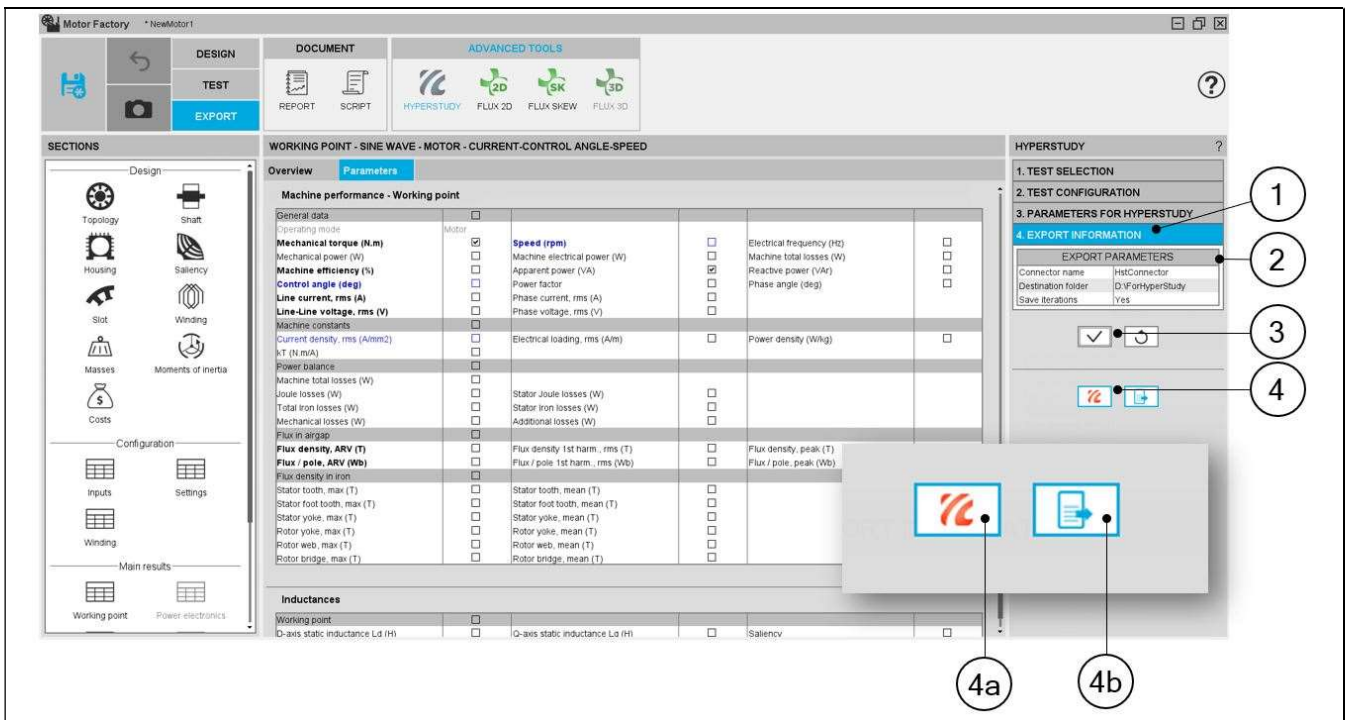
Motor Factory * NewMotor1

DESIGN
TEST
EXPORT

DOCUMENT
REPORT SCRIPT

ADVANCED TOOLS
HYPERSTUDY FLUX 2D FLUX SKEW FLUX 3D

?

SECTIONS

Design
Topology Shaft
Housing Saliency
Slot Winding
Masses Moments of inertia
Costs

Configuration
Inputs Settings
Winding

Main results
Working point Power electronics

WORKING POINT - SINE WAVE - MOTOR - CURRENT-CONTROL ANGLE-SPEED

Overview Parameters

Machine performance - Working point

| General data | ☐ | | | | |
|---|---|---|---|---|---|
| Operating mode | Motor | | | | |
| Mechanical torque (N.m) | ☑ | Speed (rpm) | ☐ | Electrical frequency (Hz) | ☐ |
| Mechanical power (W) | ☐ | Machine electrical power (W) | ☐ | Machine total losses (W) | ☐ |
| Machine efficiency (%) | ☐ | Apparent power (VA) | ☑ | Reactive power (VAr) | ☐ |
| Control angle (deg) | ☐ | Power factor | ☐ | Phase angle (deg) | ☐ |
| Line current, rms (A) | ☐ | Phase current, rms (A) | ☐ | | |
| Line-Line voltage, rms (V) | ☐ | Phase voltage, rms (V) | ☐ | | |
| Machine constants | ☐ | | | | |
| Current density, rms (A/mm2) | ☐ | Electrical loading, rms (A/m) | ☐ | Power density (W/kg) | ☐ |
| kT (N.m/A) | ☐ | | | | |
| Power balance | ☐ | | | | |
| Machine total losses (W) | ☐ | | | | |
| Joule losses (W) | ☐ | Stator Joule losses (W) | ☐ | | |
| Total Iron losses (W) | ☐ | Stator Iron losses (W) | ☐ | | |
| Mechanical losses (W) | ☐ | Additional losses (W) | ☐ | | |
| Flux in airgap | ☐ | | | | |
| Flux density, ARV (T) | ☐ | Flux density 1st harm., rms (T) | ☐ | Flux density, peak (T) | |
| Flux / pole, ARV (Wb) | ☐ | Flux / pole 1st harm., rms (Wb) | ☐ | Flux / pole, peak (Wb) | |
| Flux density in iron | ☐ | | | | |
| Stator tooth, max (T) | ☐ | Stator tooth, mean (T) | ☐ | | |
| Stator foot tooth, max (T) | ☐ | Stator foot tooth, mean (T) | ☐ | | |
| Stator yoke, max (T) | ☐ | Stator yoke, mean (T) | ☐ | | |
| Rotor yoke, max (T) | ☐ | Rotor yoke, mean (T) | ☐ | | |
| Rotor web, max (T) | ☐ | Rotor web, mean (T) | ☐ | | |
| Rotor bridge, max (T) | ☐ | Rotor bridge, mean (T) | ☐ | | |

Inductances

| Working point | ☐ | | | | |
|---|---|---|---|---|---|
| D-axis static inductance Ld (H) | ☐ | Q-axis static inductance Lq (H) | ☐ | Saliency | ☐ |

HYPERSTUDY ?
1. TEST SELECTION
2. TEST CONFIGURATION
3. PARAMETERS FOR HYPERSTUDY
4. EXPORT INFORMATION

EXPORT PARAMETERS
| Connector name | HstConnector |
|---|---|
| Destination folder | D:\ForHyperStudy |
| Save iterations | Yes |

1
2
3
4
4a
4b